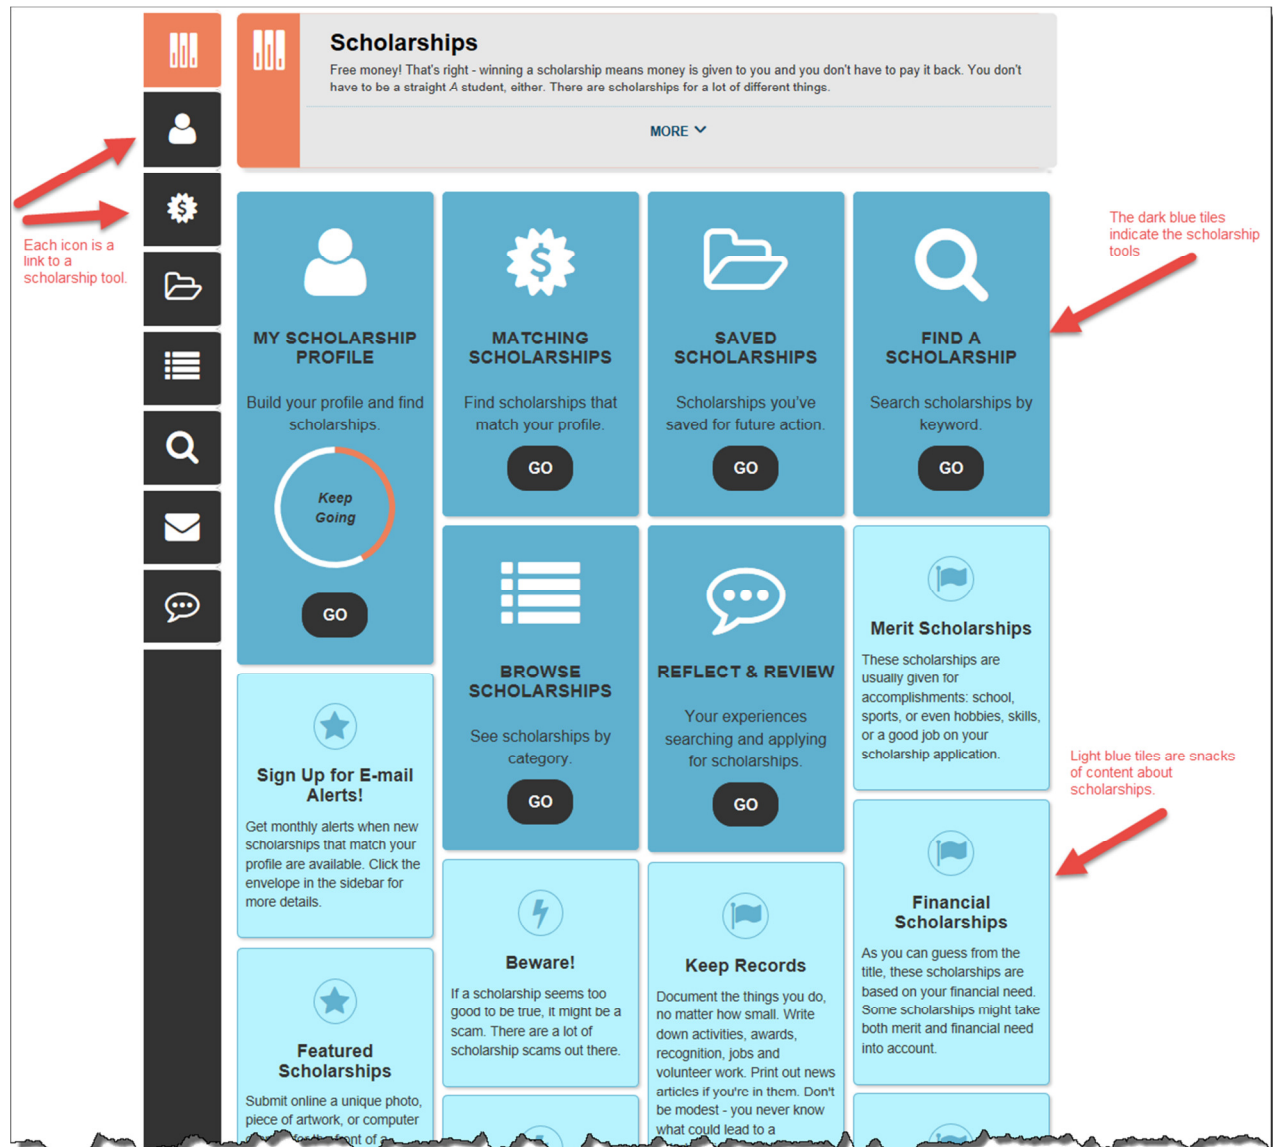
Scholarships

Free money! That's right - winning a scholarship means money is given to you and you don't have to pay it back. You don't have to be a straight A student, either. There are scholarships for a lot of different things.

MORE

Each icon is a link to a scholarship tool.

The dark blue tiles indicate the scholarship tools

MY SCHOLARSHIP PROFILE

Build your profile and find scholarships.

Keep Going

GO

MATCHING SCHOLARSHIPS

Find scholarships that match your profile.

GO

SAVED SCHOLARSHIPS

Scholarships you've saved for future action.

GO

FIND A SCHOLARSHIP

Search scholarships by keyword.

GO

BROWSE SCHOLARSHIPS

See scholarships by category.

GO

REFLECT & REVIEW

Your experiences searching and applying for scholarships.

GO

Merit Scholarships

These scholarships are usually given for accomplishments: school, sports, or even hobbies, skills, or a good job on your scholarship application.

Light blue tiles are snacks of content about scholarships.

Sign Up for E-mail Alerts!

Get monthly alerts when new scholarships that match your profile are available. Click the envelope in the sidebar for more details.

Financial Scholarships

As you can guess from the title, these scholarships are based on your financial need. Some scholarships might take both merit and financial need into account.

Beware!

If a scholarship seems too good to be true, it might be a scam. There are a lot of scholarship scams out there.

Keep Records

Document the things you do, no matter how small. Write down activities, awards, recognition, jobs and volunteer work. Print out news articles if you're in them. Don't be modest - you never know what could lead to a

Featured Scholarships

Submit online a unique photo, piece of artwork, or computer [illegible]